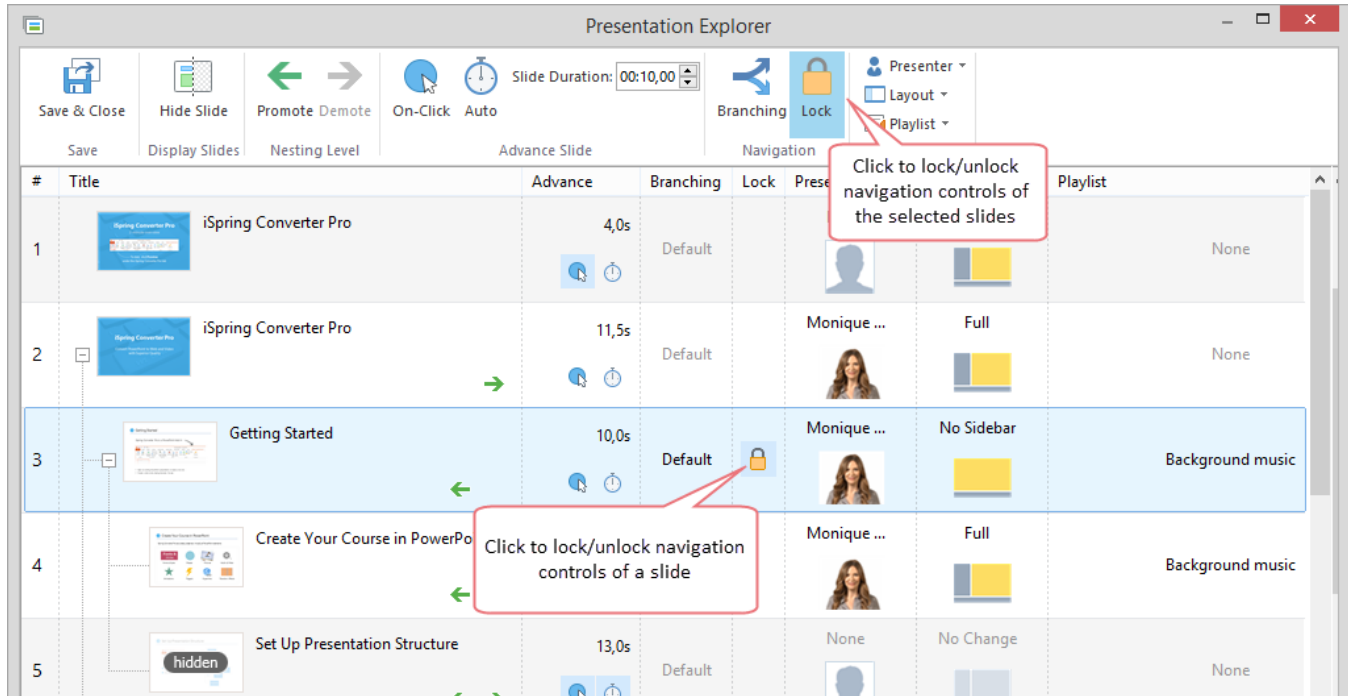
Presentation Explorer

Save & Close
Save
Hide Slide
Display Slides
Promote Demote
Nesting Level
On-Click Auto
Slide Duration: 00:10,00
Advance Slide
Branching Lock
Navigation
Presenter
Layout
Playlist

Click to lock/unlock navigation controls of the selected slides

| # | Title | Advance | Branching | Lock | Prese | | Playlist |
|---|---|---|---|---|---|---|---|
| 1 | iSpring Converter Pro | 4,0s | Default | | | | None |
| 2 | iSpring Converter Pro | 11,5s | Default | | Monique ... | Full | None |
| 3 | Getting Started | 10,0s | Default | | Monique ... | No Sidebar | Background music |
| 4 | Create Your Course in PowerPo | | | | Monique ... | Full | Background music |
| 5 | Set Up Presentation Structure | 13,0s | Default | | None | No Change | None |

Click to lock/unlock navigation controls of a slide

hidden